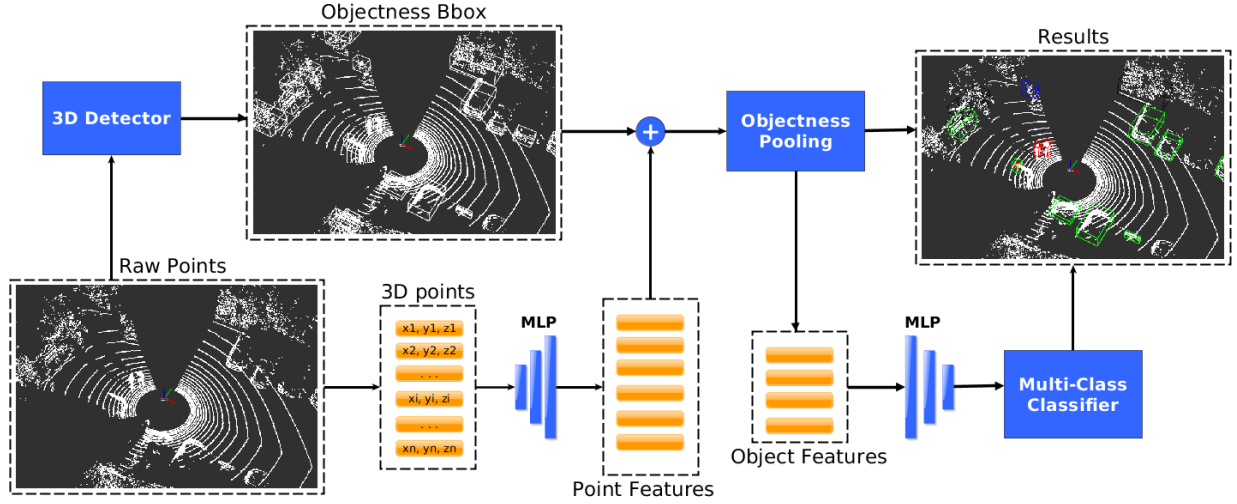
Objectness Bbox

Results

3D Detector

Objectness Pooling

Raw Points

3D points

x1, y1, z1
x2, y2, z2
. . .
xi, yi, zi
. . .
xn, yn, zn

MLP

Point Features

MLP

Object Features

Multi-Class Classifier